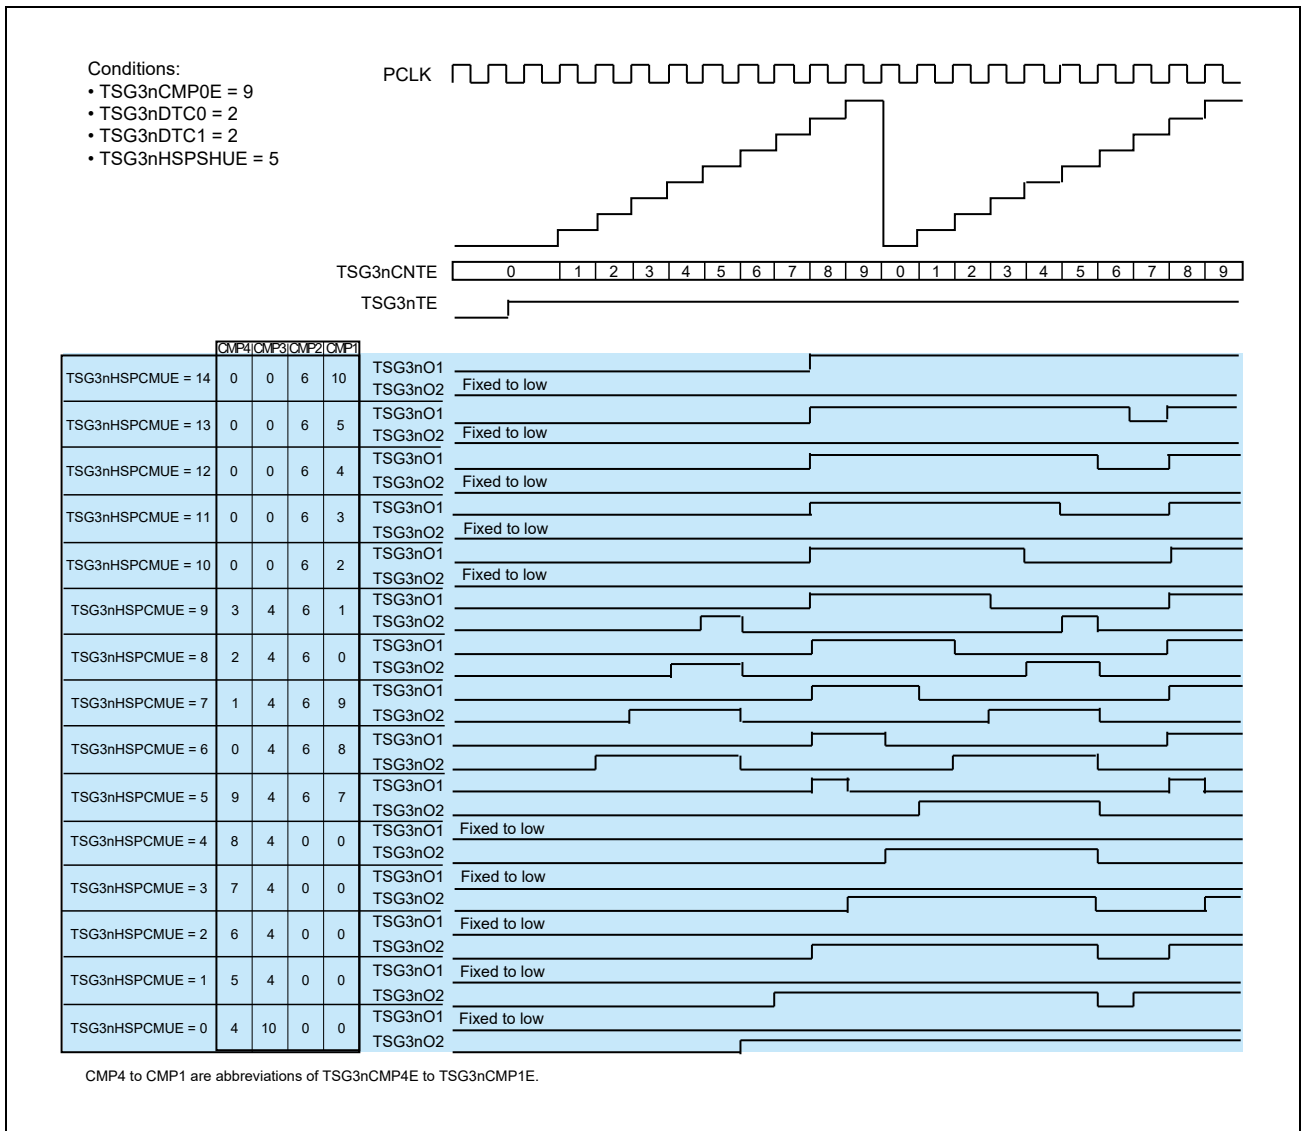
Conditions:
• TSG3nCMP0E = 9
• TSG3nDTC0 = 2
• TSG3nDTC1 = 2
• TSG3nHSPSHUE = 5

PCLK

TSG3nCNTE 0 1 2 3 4 5 6 7 8 9 0 1 2 3 4 5 6 7 8 9

TSG3nTE

| | CMP4 | CMP3 | CMP2 | CMP1 | |
|---|---|---|---|---|---|
| TSG3nHSPCMUE = 14 | 0 | 0 | 6 | 10 | TSG3nO1 TSG3nO2 Fixed to low |
| TSG3nHSPCMUE = 13 | 0 | 0 | 6 | 5 | TSG3nO1 TSG3nO2 Fixed to low |
| TSG3nHSPCMUE = 12 | 0 | 0 | 6 | 4 | TSG3nO1 TSG3nO2 Fixed to low |
| TSG3nHSPCMUE = 11 | 0 | 0 | 6 | 3 | TSG3nO1 TSG3nO2 Fixed to low |
| TSG3nHSPCMUE = 10 | 0 | 0 | 6 | 2 | TSG3nO1 TSG3nO2 Fixed to low |
| TSG3nHSPCMUE = 9 | 3 | 4 | 6 | 1 | TSG3nO1 TSG3nO2 |
| TSG3nHSPCMUE = 8 | 2 | 4 | 6 | 0 | TSG3nO1 TSG3nO2 |
| TSG3nHSPCMUE = 7 | 1 | 4 | 6 | 9 | TSG3nO1 TSG3nO2 |
| TSG3nHSPCMUE = 6 | 0 | 4 | 6 | 8 | TSG3nO1 TSG3nO2 |
| TSG3nHSPCMUE = 5 | 9 | 4 | 6 | 7 | TSG3nO1 TSG3nO2 |
| TSG3nHSPCMUE = 4 | 8 | 4 | 0 | 0 | TSG3nO1 Fixed to low TSG3nO2 |
| TSG3nHSPCMUE = 3 | 7 | 4 | 0 | 0 | TSG3nO1 Fixed to low TSG3nO2 |
| TSG3nHSPCMUE = 2 | 6 | 4 | 0 | 0 | TSG3nO1 Fixed to low TSG3nO2 |
| TSG3nHSPCMUE = 1 | 5 | 4 | 0 | 0 | TSG3nO1 Fixed to low TSG3nO2 |
| TSG3nHSPCMUE = 0 | 4 | 10 | 0 | 0 | TSG3nO1 Fixed to low TSG3nO2 |

CMP4 to CMP1 are abbreviations of TSG3nCMP4E to TSG3nCMP1E.